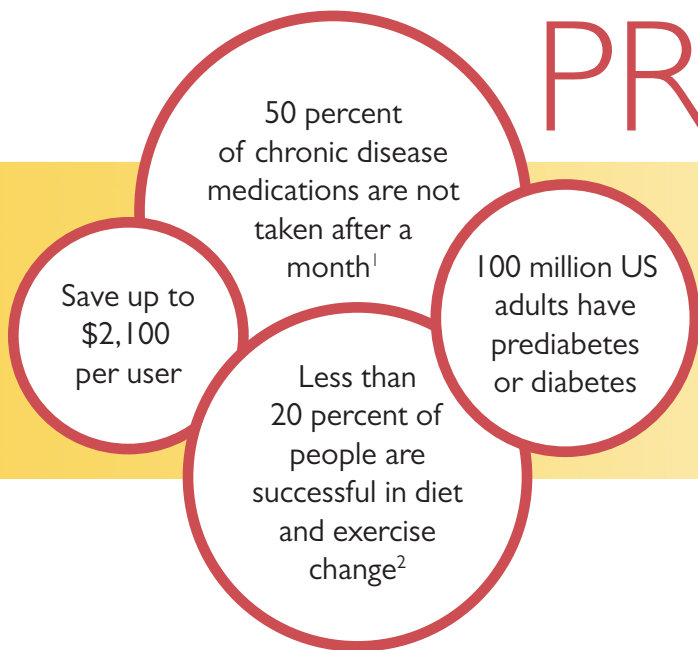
PR

50 percent of chronic disease medications are not taken after a month$^1$

Save up to \$2,100 per user

100 million US adults have prediabetes or diabetes

Less than 20 percent of people are successful in diet and exercise change$^2$